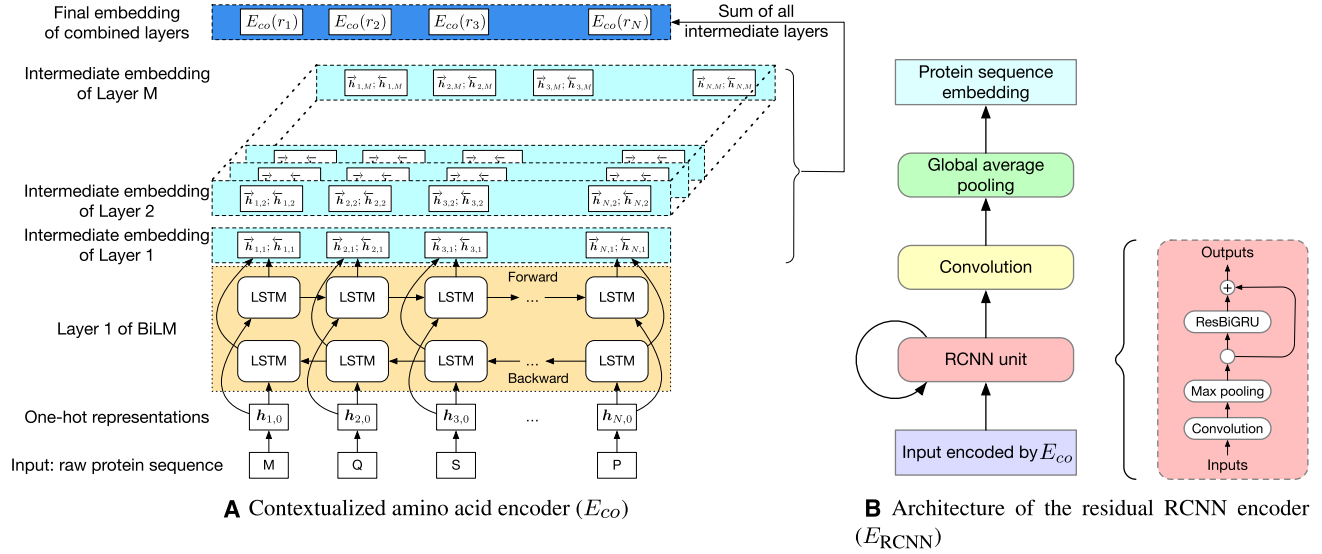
Final embedding of combined layers

$E_{co}(r_1)$ $E_{co}(r_2)$ $E_{co}(r_3)$ $E_{co}(r_N)$

Sum of all intermediate layers

Intermediate embedding of Layer M

$\overrightarrow{h}_{1,M};\overleftarrow{h}_{1,M}$ $\overrightarrow{h}_{2,M};\overleftarrow{h}_{2,M}$ $\overrightarrow{h}_{3,M};\overleftarrow{h}_{3,M}$ $\overrightarrow{h}_{N,M};\overleftarrow{h}_{N,M}$

Intermediate embedding of Layer 2

$\overrightarrow{h}_{1,2};\overleftarrow{h}_{1,2}$ $\overrightarrow{h}_{2,2};\overleftarrow{h}_{2,2}$ $\overrightarrow{h}_{3,2};\overleftarrow{h}_{3,2}$ $\overrightarrow{h}_{N,2};\overleftarrow{h}_{N,2}$

Intermediate embedding of Layer 1

$\overrightarrow{h}_{1,1};\overleftarrow{h}_{1,1}$ $\overrightarrow{h}_{2,1};\overleftarrow{h}_{2,1}$ $\overrightarrow{h}_{3,1};\overleftarrow{h}_{3,1}$ $\overrightarrow{h}_{N,1};\overleftarrow{h}_{N,1}$

Forward

Layer 1 of BiLM

LSTM LSTM LSTM ... LSTM

LSTM LSTM LSTM ... LSTM

Backward

One-hot representations

$h_{1,0}$ $h_{2,0}$ $h_{3,0}$ ... $h_{N,0}$

Input: raw protein sequence

M Q S P

A Contextualized amino acid encoder ($E_{CO}$)

Protein sequence embedding

Global average pooling

Convolution

RCNN unit

Input encoded by $E_{co}$

Outputs

+

ResBiGRU

Max pooling

Convolution

Inputs

B Architecture of the residual RCNN encoder ($E_{\text{RCNN}}$)